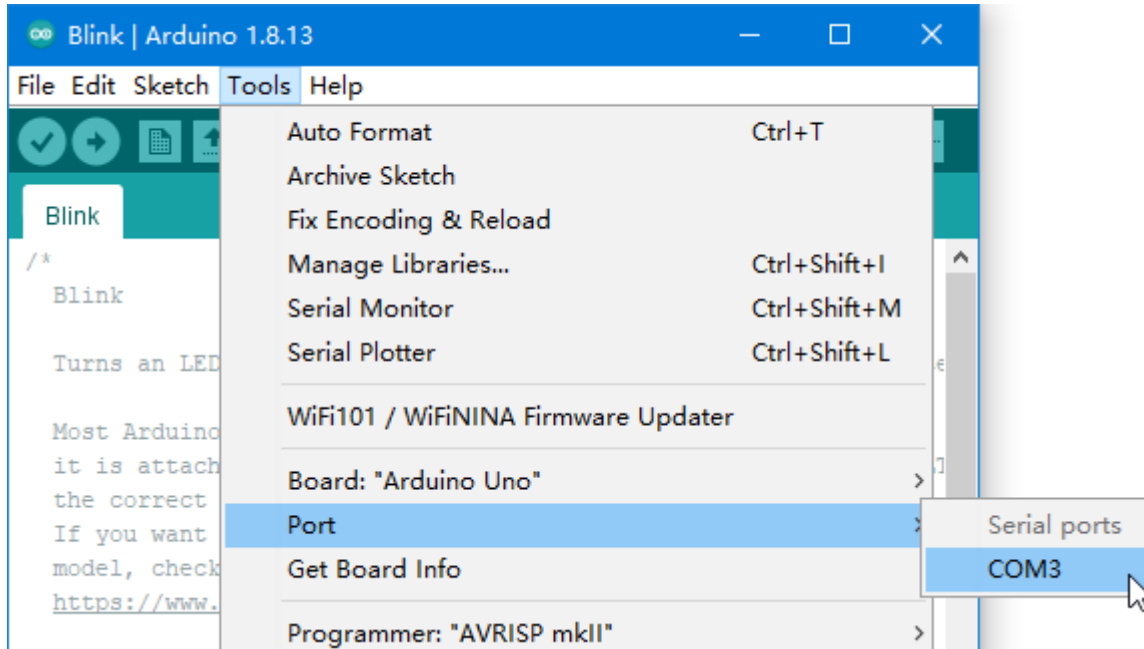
Blink | Arduino 1.8.13

File Edit Sketch Tools Help

Blink

/*
Blink

Turns an LED

Most Arduino
it is attach
the correct
If you want
model, check
https://www.

Auto Format Ctrl+T
Archive Sketch
Fix Encoding & Reload
Manage Libraries... Ctrl+Shift+I
Serial Monitor Ctrl+Shift+M
Serial Plotter Ctrl+Shift+L

WiFi101 / WiFiNINA Firmware Updater

Board: "Arduino Uno"
Port
Get Board Info

Programmer: "AVRISP mkII"

Serial ports
COM3